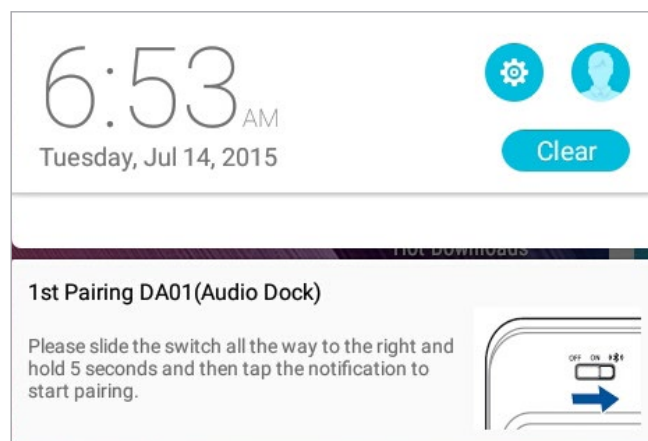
6:53 AM
Tuesday, Jul 14, 2015

Clear

Hot Downloads

1st Pairing DA01(Audio Dock)

Please slide the switch all the way to the right and hold 5 seconds and then tap the notification to start pairing.

OFF ON